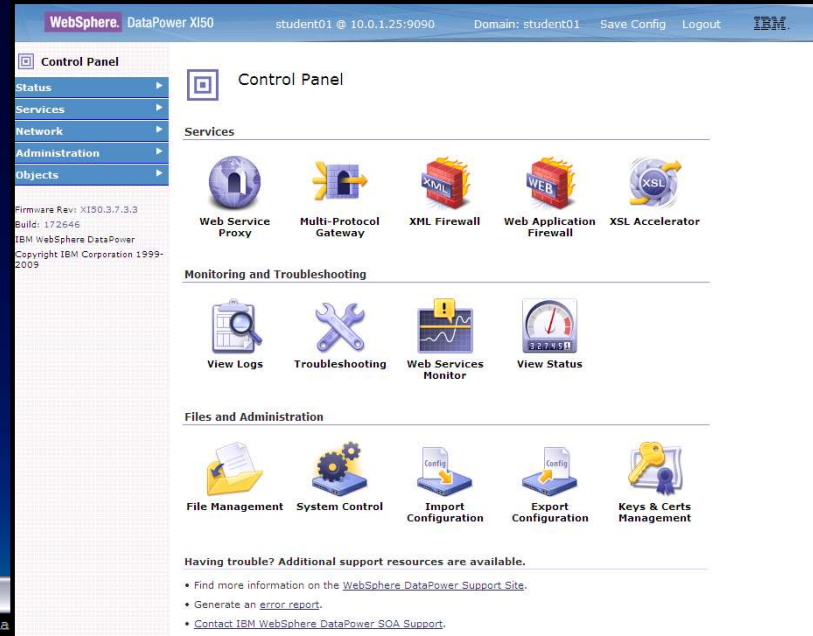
WebSphere. DataPower XI50 student01 @ 10.0.1.25:9090 Domain: student01 Save Config Logout IBM.

Control Panel

Status
Services
Network
Administration
Objects

Firmware Rev: XI50.3.7.3.3
Build: 172646
IBM WebSphere DataPower
Copyright IBM Corporation 1999-2009

Control Panel

Services

Web Service Proxy
Multi-Protocol Gateway
XML Firewall
Web Application Firewall
XSL Accelerator

Monitoring and Troubleshooting

View Logs
Troubleshooting
Web Services Monitor
View Status

Files and Administration

File Management
System Control
Import Configuration
Export Configuration
Keys & Certs Management

Having trouble? Additional support resources are available.

• Find more information on the WebSphere DataPower Support Site.
• Generate an error report.
• Contact IBM WebSphere DataPower SOA Support.